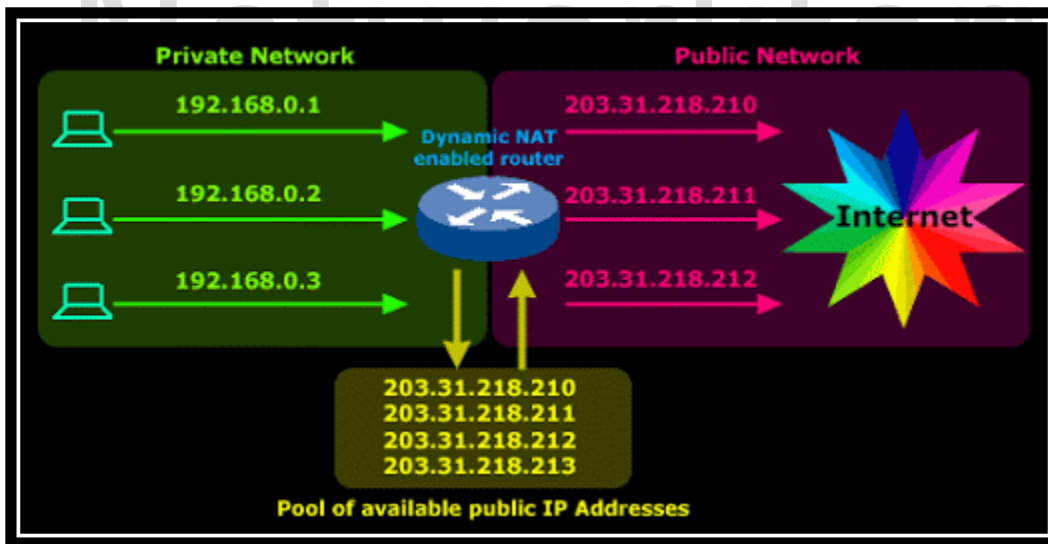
Private Network

Public Network

192.168.0.1

192.168.0.2

192.168.0.3

Dynamic NAT enabled router

203.31.218.210

203.31.218.211

203.31.218.212

Internet

203.31.218.210
203.31.218.211
203.31.218.212
203.31.218.213

Pool of available public IP Addresses